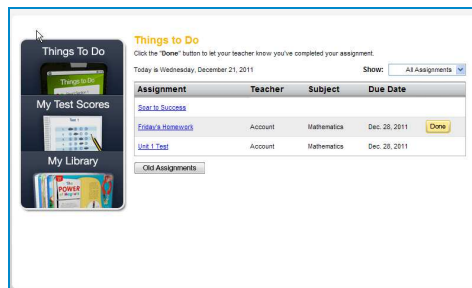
Things To Do

Things to Do

My Test Scores

My Library

POWER

Things to Do

Click the "Done" button to let your teacher know you've completed your assignment.

Today is Wednesday, December 21, 2011

Show: All Assignments

| Assignment | Teacher | Subject | Due Date | |
|---|---|---|---|---|
| Soar to Success | | | | |
| Friday's Homework | Account | Mathematics | Dec. 28, 2011 | Done |
| Unit 1 Test | Account | Mathematics | Dec. 28, 2011 | |

Old Assignments